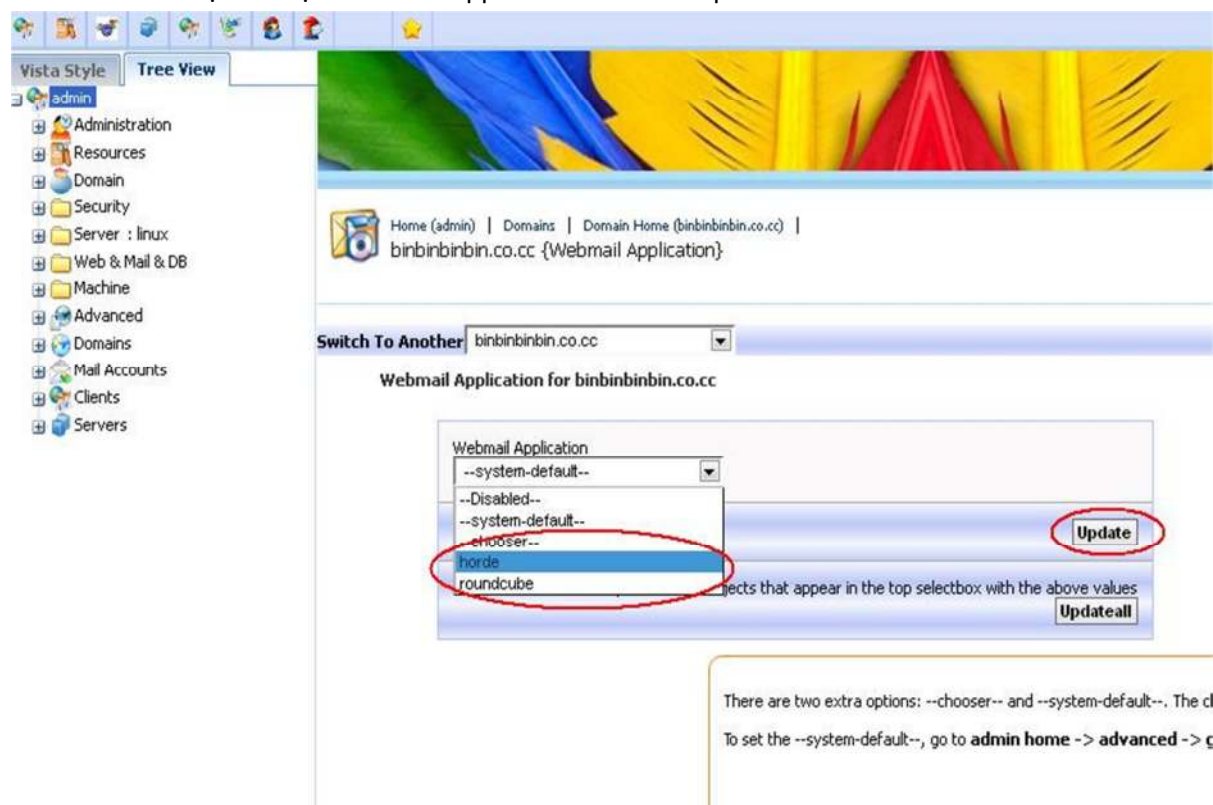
Vista Style
Tree View
admin
Administration
Resources
Domain
Security
Server : linux
Web & Mail & DB
Machine
Advanced
Domains
Mail Accounts
Clients
Servers

Home (admin) | Domains | Domain Home (binbinbinbin.co.cc) |
binbinbinbin.co.cc {Webmail Application}

Switch To Another binbinbinbin.co.cc

Webmail Application for binbinbinbin.co.cc

Webmail Application
--system-default--
--Disabled--
--system-default--
--chooser--
horde
roundcube

Update

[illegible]jects that appear in the top selectbox with the above values
Updateall

There are two extra options: --chooser-- and --system-default--. The c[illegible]

To set the --system-default--, go to **admin home** -> **advanced** -> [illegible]